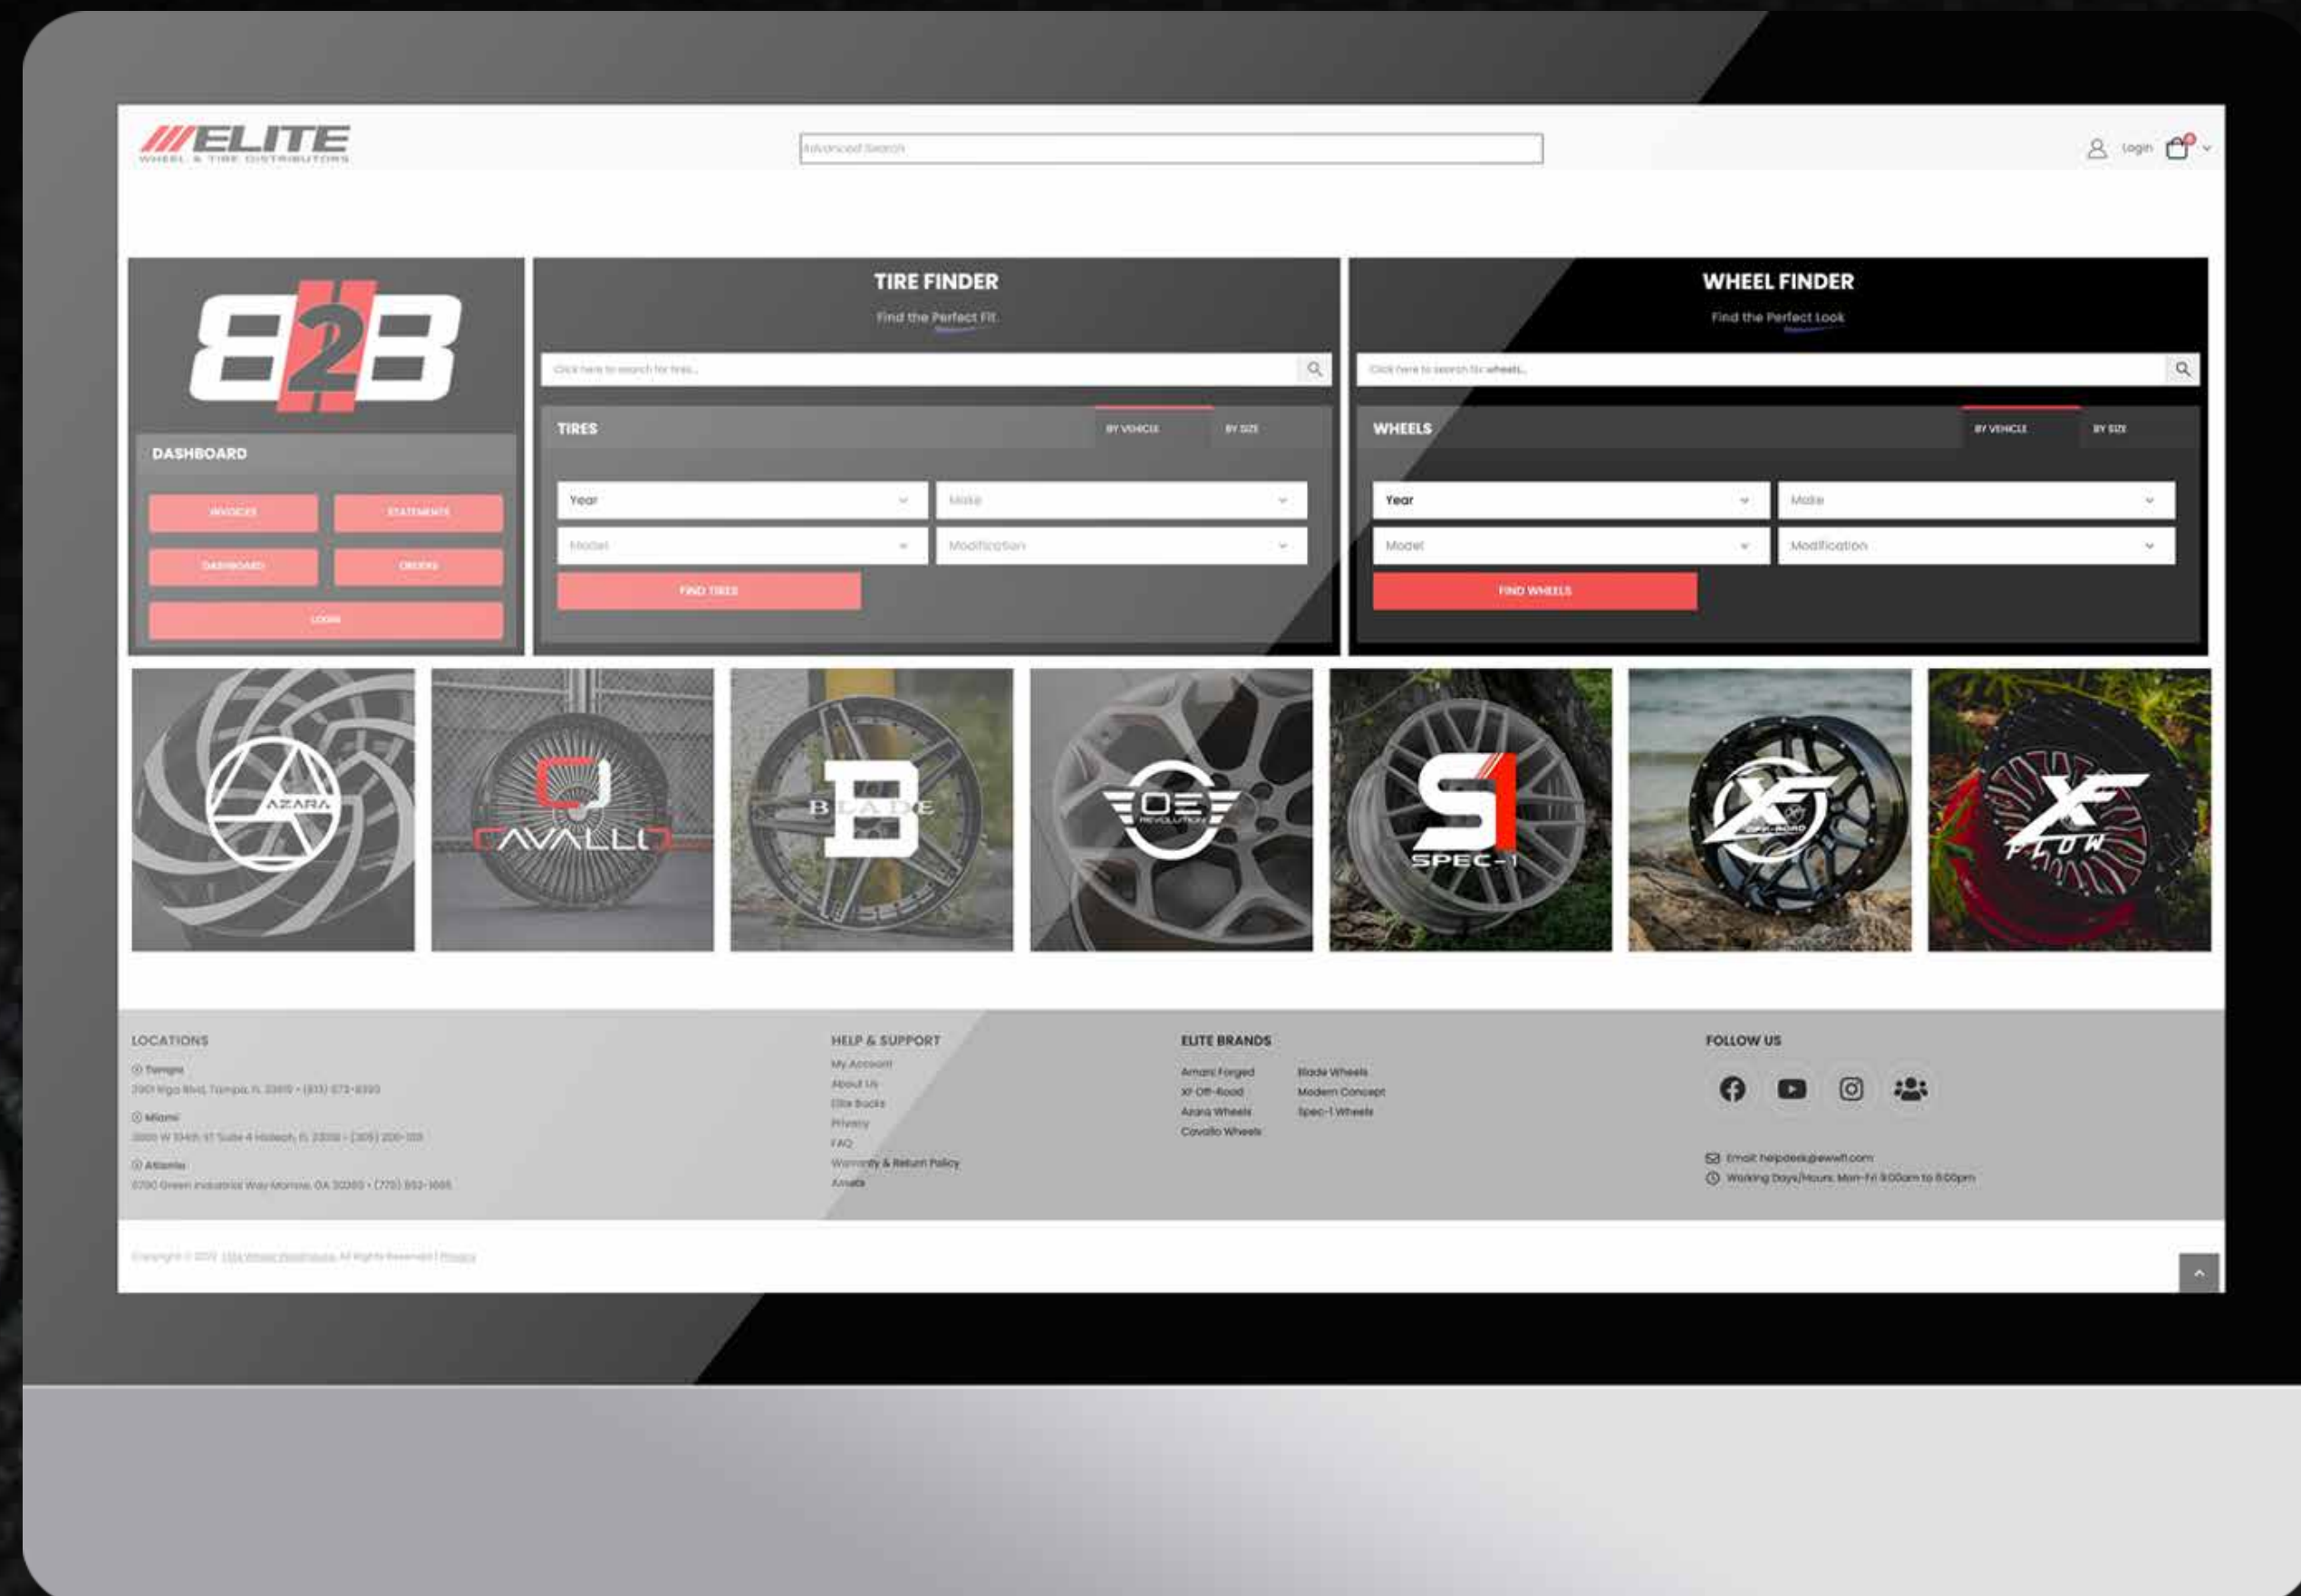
///ELITE
WHEEL & TIRE DISTRIBUTORS

Advanced Search

Login

B2B

DASHBOARD

INVOICES
STATEMENTS
DASHBOARD
ORDERS
LOGIN

TIRE FINDER
Find the Perfect Fit

Click here to search for tires...

TIRES
BY VEHICLE
BY SIZE

Year
Make
Model
Modification
FIND TIRES

WHEEL FINDER
Find the Perfect Look

Click here to search for wheels...

WHEELS
BY VEHICLE
BY SIZE

Year
Make
Model
Modification
FIND WHEELS

AZARA
CAVALLO
BLADE
OE REVOLUTION
S1 SPEC-1
XF OFF-ROAD
XF FLOW

LOCATIONS
Tampa
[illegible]
Miami
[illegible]
Atlanta
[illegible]

HELP & SUPPORT
My Account
About Us
Elite Bucks
Privacy
FAQ
Warranty & Return Policy
Azara

ELITE BRANDS
Amani Forged
XF Off-Road
Azara Wheels
Cavallo Wheels
Blade Wheels
Modern Concept
Spec-1 Wheels

FOLLOW US

Email: helpdesk@ewwtl.com
Working Days/Hours: Mon-Fri 9:00am to 6:00pm

Copyright © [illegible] All Rights Reserved | Privacy